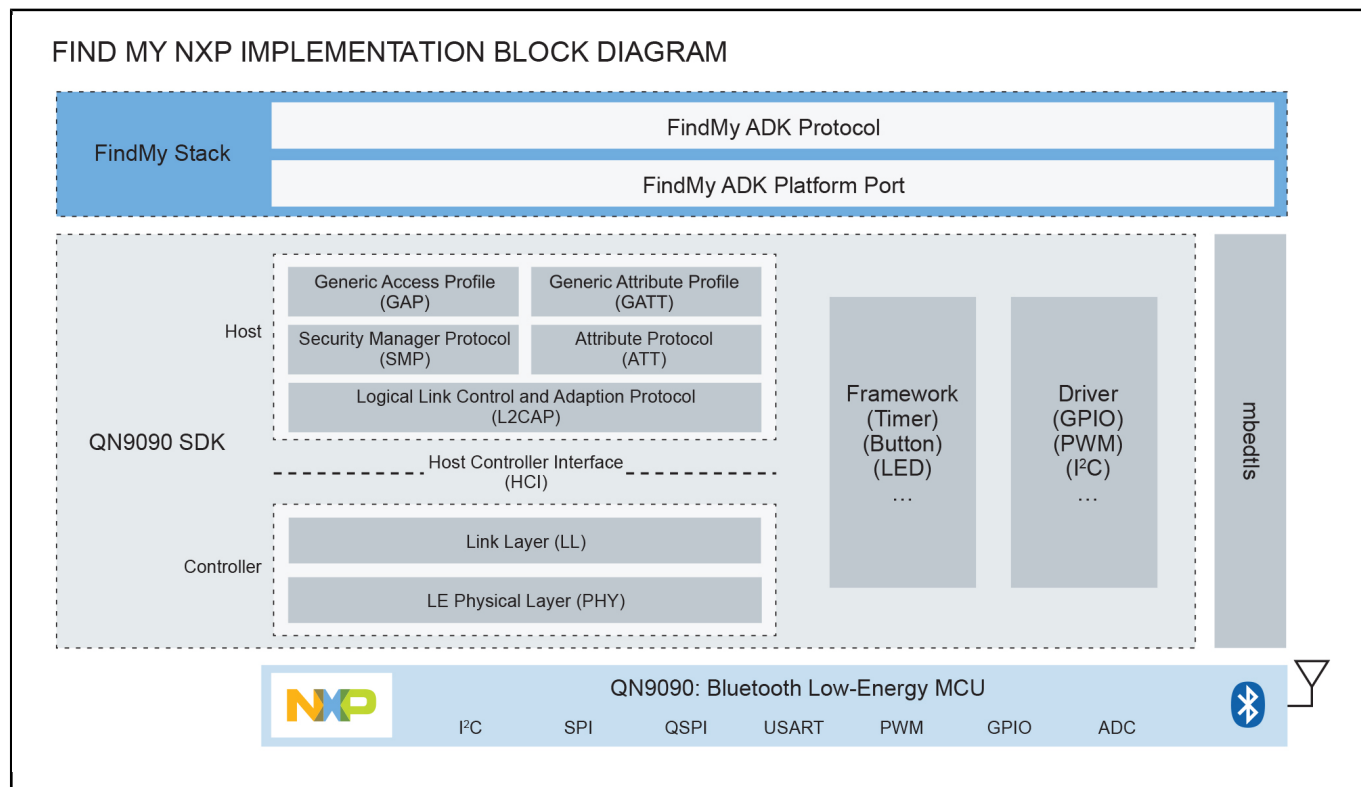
FIND MY NXP IMPLEMENTATION BLOCK DIAGRAM

FindMy Stack

FindMy ADK Protocol

FindMy ADK Platform Port

QN9090 SDK

Host

Generic Access Profile (GAP)

Generic Attribute Profile (GATT)

Security Manager Protocol (SMP)

Attribute Protocol (ATT)

Logical Link Control and Adaption Protocol (L2CAP)

Host Controller Interface (HCI)

Controller

Link Layer (LL)

LE Physical Layer (PHY)

Framework (Timer) (Button) (LED) …

Driver (GPIO) (PWM) ($I^2C$) …

mbedtls

NXP

QN9090: Bluetooth Low-Energy MCU

$I^2C$ SPI QSPI USART PWM GPIO ADC